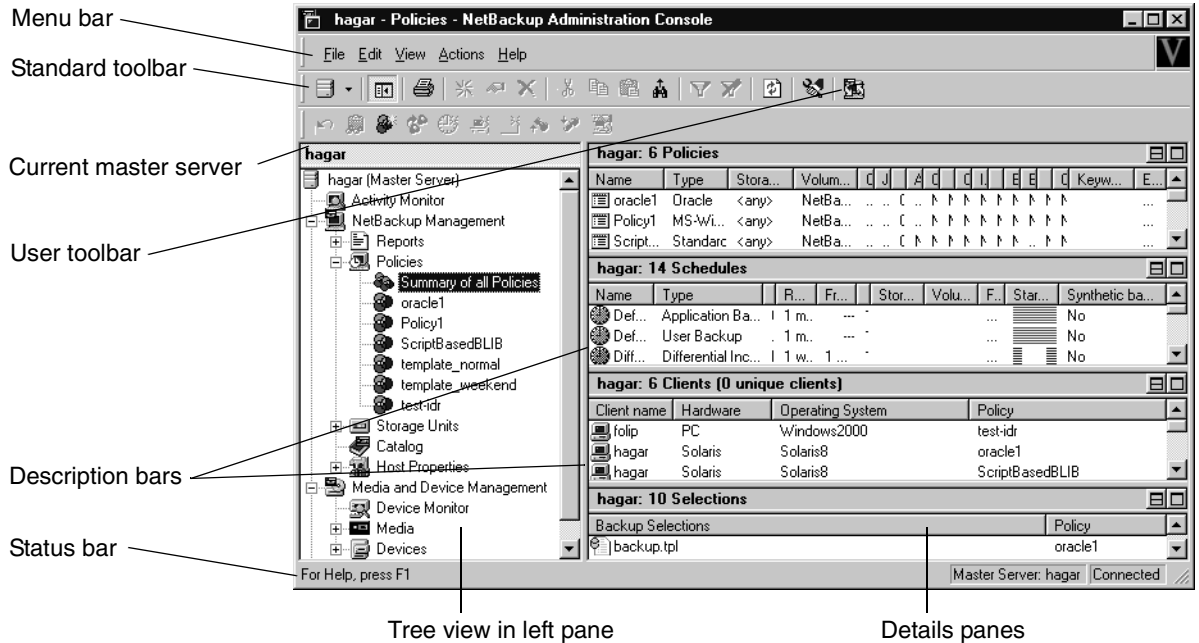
Menu bar
Standard toolbar
Current master server
User toolbar
Description bars
Status bar

hagar - Policies - NetBackup Administration Console

File Edit View Actions Help

hagar
hagar (Master Server)
Activity Monitor
NetBackup Management
Reports
Policies
Summary of all Policies
oracle1
Policy1
ScriptBasedBLIB
template_normal
template_weekend
test-idr
Storage Units
Catalog
Host Properties
Media and Device Management
Device Monitor
Media
Devices

hagar: 6 Policies

| Name | Type | Stora... | Volum... | C | J | A | C | C | I. | E | E | C | Keyw... | E... |
|---|---|---|---|---|---|---|---|---|---|---|---|---|---|---|
| oracle1 | Oracle | <any> | NetBa... | | | | | | | | | | | ... |
| Policy1 | MS-Wi... | <any> | NetBa... | | | | | | | | | | | ... |
| Script... | Standarc | <any> | NetBa... | | | | | | | | | | | ... |

hagar: 14 Schedules

| Name | Type | R... | Fr... | Stor... | Volu... | F.. | Star... | Synthetic ba... |
|---|---|---|---|---|---|---|---|---|
| Def... | Application Ba... | 1 m.. | --- | | | ... | | No |
| Def... | User Backup | 1 m.. | --- | | | ... | | No |
| Diff... | Differential Inc... | 1 w.. | 1 ... | | | ... | | No |

hagar: 6 Clients (0 unique clients)

| Client name | Hardware | Operating System | Policy |
|---|---|---|---|
| folip | PC | Windows2000 | test-idr |
| hagar | Solaris | Solaris8 | oracle1 |
| hagar | Solaris | Solaris8 | ScriptBasedBLIB |

hagar: 10 Selections

| Backup Selections | Policy |
|---|---|
| backup.tpl | oracle1 |

For Help, press F1
Master Server: hagar
Connected

Tree view in left pane
Details panes